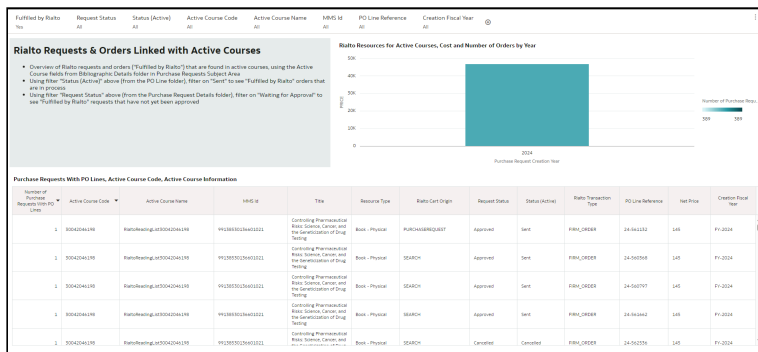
Fulfilled by Rialto Yes | Request Status All | Status (Active) All | Active Course Code All | Active Course Name All | MMS Id All | PO Line Reference All | Creation Fiscal Year All

Rialto Requests & Orders Linked with Active Courses

• Overview of Rialto requests and orders ("Fulfilled by Rialto") that are found in active courses, using the Active Course fields from Bibliographic Details folder in Purchase Requests Subject Area
• Using filter "Status (Active)" above (from the PO Line folder), filter on "Sent" to see "Fulfilled by Rialto" orders that are in process
• Using filter "Request Status" above (from the Purchase Request Details folder), filter on "Waiting for Approval" to see "Fulfilled by Rialto" requests that have not yet been approved

Rialto Resources for Active Courses, Cost and Number of Orders by Year

50K
40K
30K
20K
10K
0
PRICE
2024
Purchase Request Creation Year

Number of Purchase Requ...
58¥ 58¥

Purchase Requests With PO Lines, Active Course Code, Active Course Information

| Number of Purchase Requests With PO Lines | Active Course Code | Active Course Name | MMS Id | Title | Resource Type | Rialto Cart Origin | Request Status | Status (Active) | Rialto Transaction Type | PO Line Reference | Net Price | Creation Fiscal Year |
|---|---|---|---|---|---|---|---|---|---|---|---|---|
| 1 | 50042046198 | RialtoReadingList50042046198 | 9913855015601021 | Controlling Pharmaceutical Risks: Science, Cancer, and the Geneticization of Drug Testing | Book - Physical | PURCHASEREQUEST | Approved | Sent | FIRM_ORDER | 24-561152 | 145 | FY-2024 |
| 1 | 50042046198 | RialtoReadingList50042046198 | 9913855015601021 | Controlling Pharmaceutical Risks: Science, Cancer, and the Geneticization of Drug Testing | Book - Physical | SEARCH | Approved | Sent | FIRM_ORDER | 24-560368 | 145 | FY-2024 |
| 1 | 50042046198 | RialtoReadingList50042046198 | 9913855015601021 | Controlling Pharmaceutical Risks: Science, Cancer, and the Geneticization of Drug Testing | Book - Physical | SEARCH | Approved | Sent | FIRM_ORDER | 24-560797 | 145 | FY-2024 |
| 1 | 50042046198 | RialtoReadingList50042046198 | 9913855015601021 | Controlling Pharmaceutical Risks: Science, Cancer, and the Geneticization of Drug Testing | Book - Physical | SEARCH | Approved | Sent | FIRM_ORDER | 24-561442 | 145 | FY-2024 |
| 1 | 50042046198 | RialtoReadingList50042046198 | 9913855015601021 | Controlling Pharmaceutical Risks: Science, Cancer, and the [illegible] | Book - Physical | SEARCH | Canceled | Cancelled | FIRM_ORDER | 24-562556 | 145 | FY-2024 |